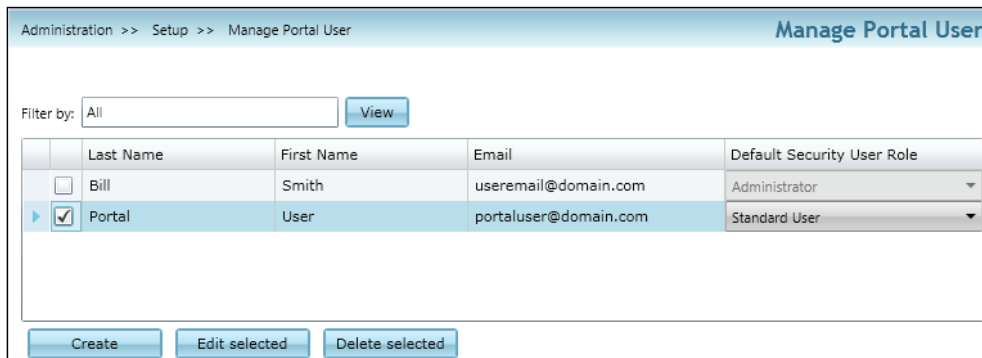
Administration >> Setup >> Manage Portal User

Manage Portal User

Filter by: All

View

| | | Last Name | First Name | Email | Default Security User Role |
|---|---|---|---|---|---|
| | ☐ | Bill | Smith | useremail@domain.com | Administrator |
| ▸ | ☑ | Portal | User | portaluser@domain.com | Standard User |

Create

Edit selected

Delete selected